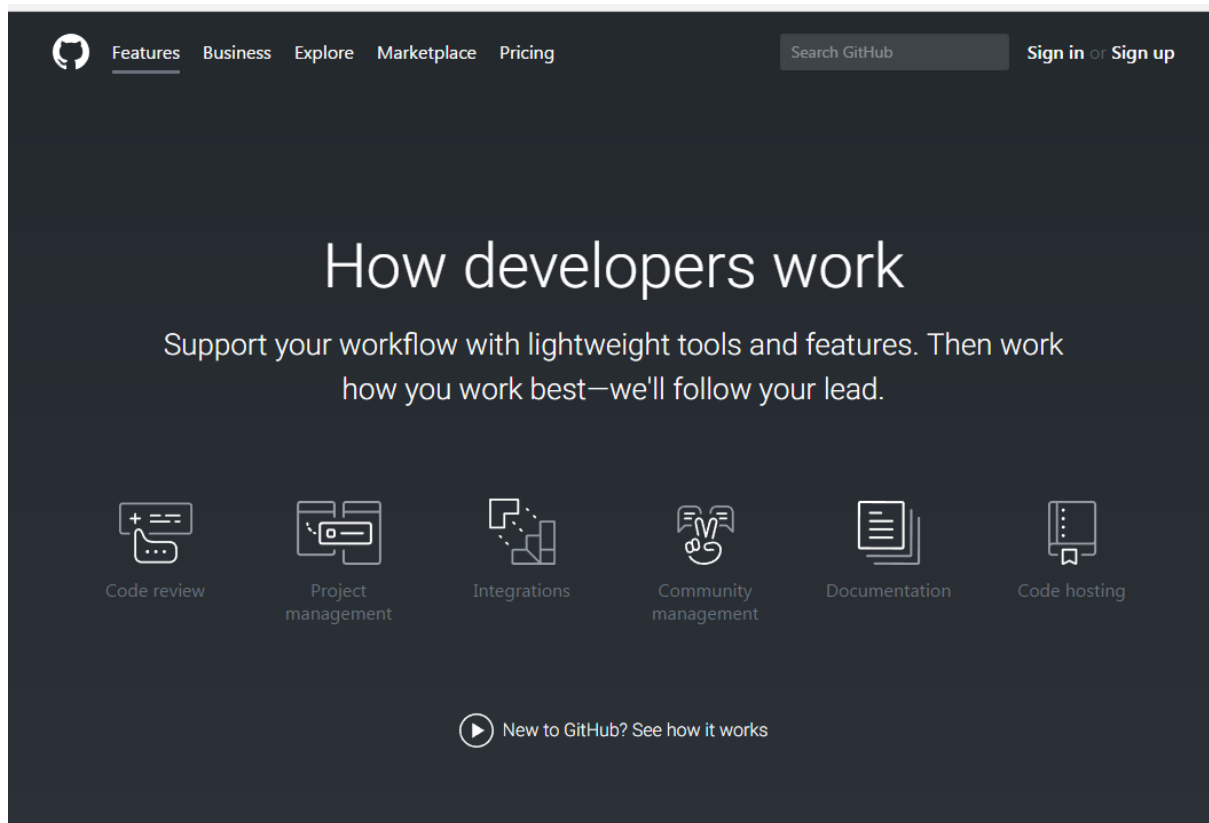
Features Business Explore Marketplace Pricing

Search GitHub

Sign in or Sign up

How developers work

Support your workflow with lightweight tools and features. Then work how you work best—we'll follow your lead.

Code review

Project management

Integrations

Community management

Documentation

Code hosting

New to GitHub? See how it works